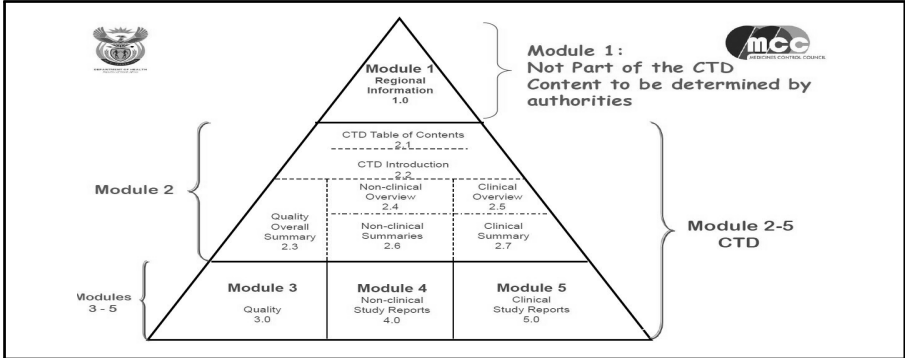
DEPARTMENT OF HEALTH

mcc
MEDICINES CONTROL COUNCIL

Module 1
Regional Information
1.0

Module 1:
Not Part of the CTD
Content to be determined by authorities

CTD Table of Contents
2.1

CTD Introduction
2.2

Module 2

Quality Overall Summary
2.3

Non-clinical Overview
2.4

Clinical Overview
2.5

Non-clinical Summaries
2.6

Clinical Summary
2.7

Module 2-5
CTD

Modules
3 - 5

Module 3
Quality
3.0

Module 4
Non-clinical Study Reports
4.0

Module 5
Clinical Study Reports
5.0